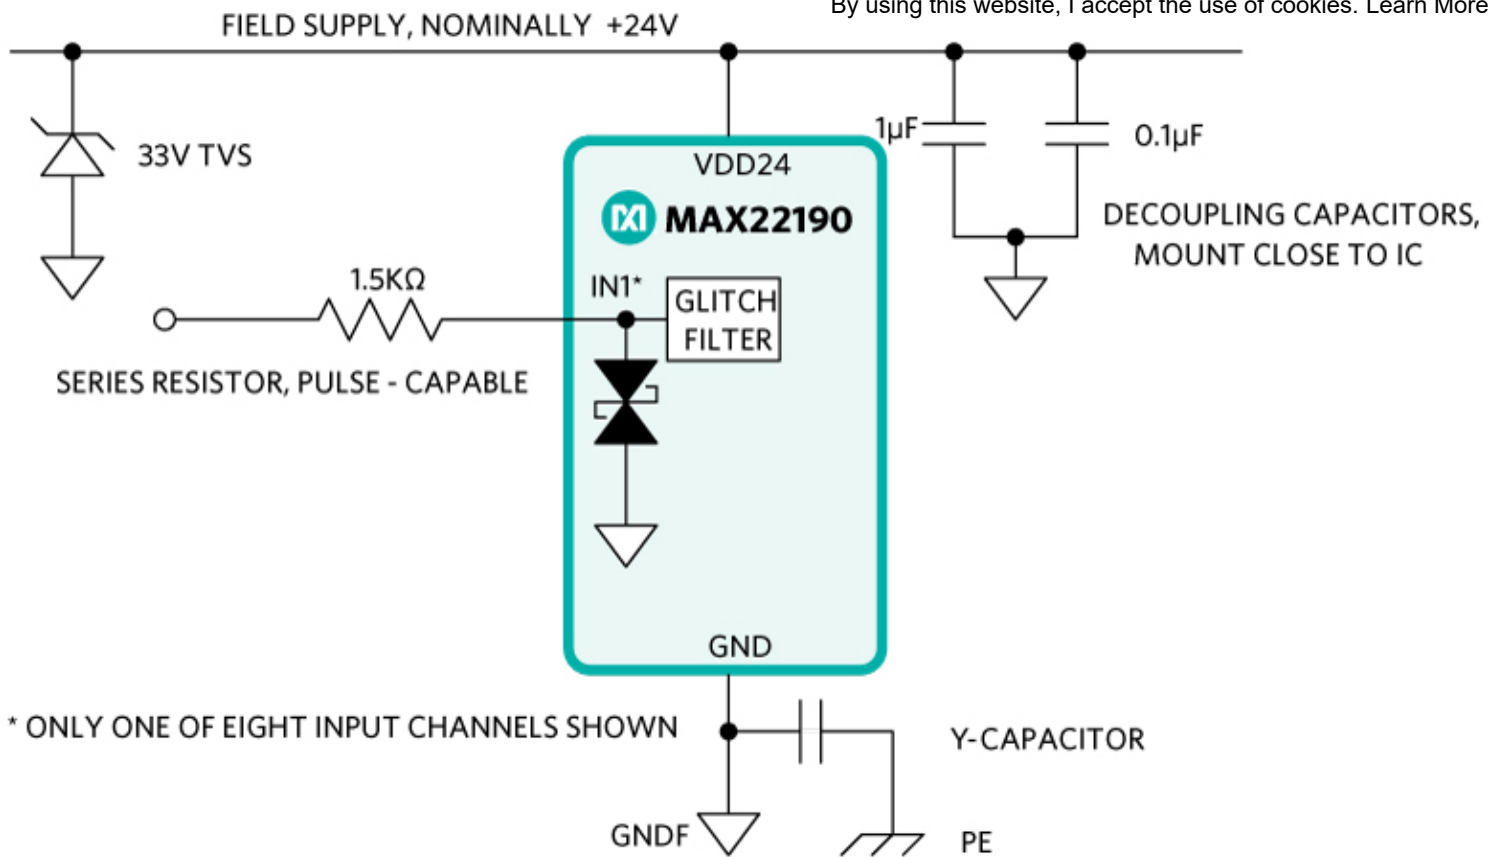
By using this website, I accept the use of cookies. Learn More

FIELD SUPPLY, NOMINALLY +24V

33V TVS

VDD24

MAX22190

1µF

0.1µF

DECOUPLING CAPACITORS, MOUNT CLOSE TO IC

1.5KΩ

IN1*

GLITCH FILTER

SERIES RESISTOR, PULSE - CAPABLE

GND

* ONLY ONE OF EIGHT INPUT CHANNELS SHOWN

Y-CAPACITOR

GNDF

PE